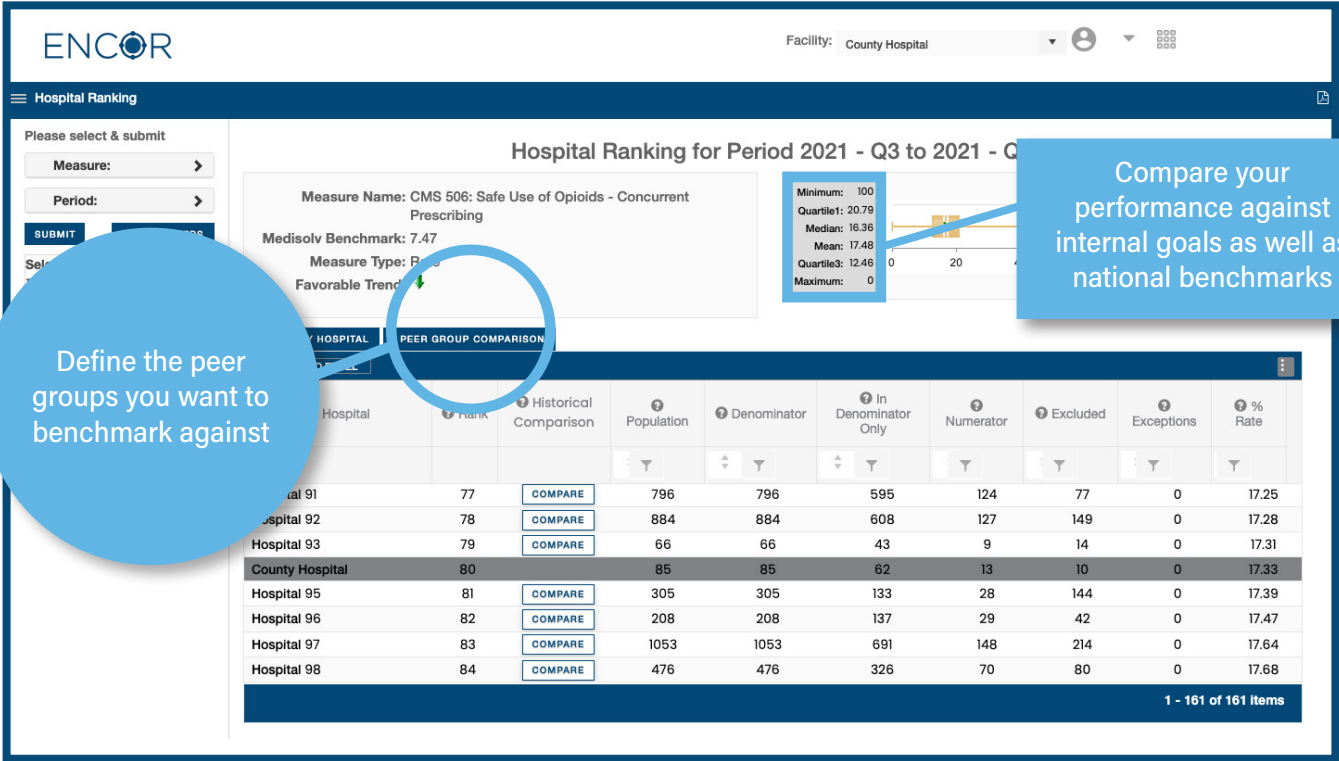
ENCOR

Facility: County Hospital

Hospital Ranking

Please select & submit

Measure:

Period:

SUBMIT

Sele

Hospital Ranking for Period 2021 - Q3 to 2021 - Q

Measure Name: CMS 506: Safe Use of Opioids - Concurrent Prescribing

Medisolv Benchmark: 7.47

Measure Type: R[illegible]

Favorable Trend:

| Minimum: | 100 |
|---|---|
| Quartile1: | 20.79 |
| Median: | 16.36 |
| Mean: | 17.48 |
| Quartile3: | 12.46 |
| Maximum: | 0 |

0 20

Compare your performance against internal goals as well as national benchmarks

Define the peer groups you want to benchmark against

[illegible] HOSPITAL PEER GROUP COMPARISON

| Hospital | Rank | Historical Comparison | Population | Denominator | In Denominator Only | Numerator | Excluded | Exceptions | % Rate |
|---|---|---|---|---|---|---|---|---|---|
| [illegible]al 91 | 77 | COMPARE | 796 | 796 | 595 | 124 | 77 | 0 | 17.25 |
| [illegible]spital 92 | 78 | COMPARE | 884 | 884 | 608 | 127 | 149 | 0 | 17.28 |
| Hospital 93 | 79 | COMPARE | 66 | 66 | 43 | 9 | 14 | 0 | 17.31 |
| County Hospital | 80 | | 85 | 85 | 62 | 13 | 10 | 0 | 17.33 |
| Hospital 95 | 81 | COMPARE | 305 | 305 | 133 | 28 | 144 | 0 | 17.39 |
| Hospital 96 | 82 | COMPARE | 208 | 208 | 137 | 29 | 42 | 0 | 17.47 |
| Hospital 97 | 83 | COMPARE | 1053 | 1053 | 691 | 148 | 214 | 0 | 17.64 |
| Hospital 98 | 84 | COMPARE | 476 | 476 | 326 | 70 | 80 | 0 | 17.68 |

1 - 161 of 161 items